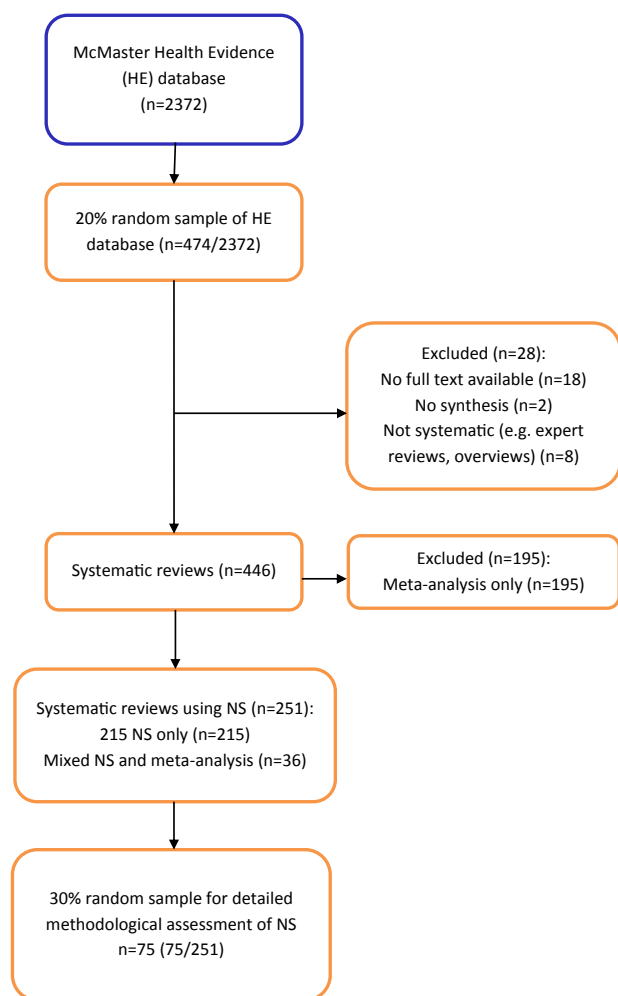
McMaster Health Evidence (HE) database (n=2372)

20% random sample of HE database (n=474/2372)

Excluded (n=28):
No full text available (n=18)
No synthesis (n=2)
Not systematic (e.g. expert reviews, overviews) (n=8)

Systematic reviews (n=446)

Excluded (n=195):
Meta-analysis only (n=195)

Systematic reviews using NS (n=251):
215 NS only (n=215)
Mixed NS and meta-analysis (n=36)

30% random sample for detailed methodological assessment of NS
n=75 (75/251)